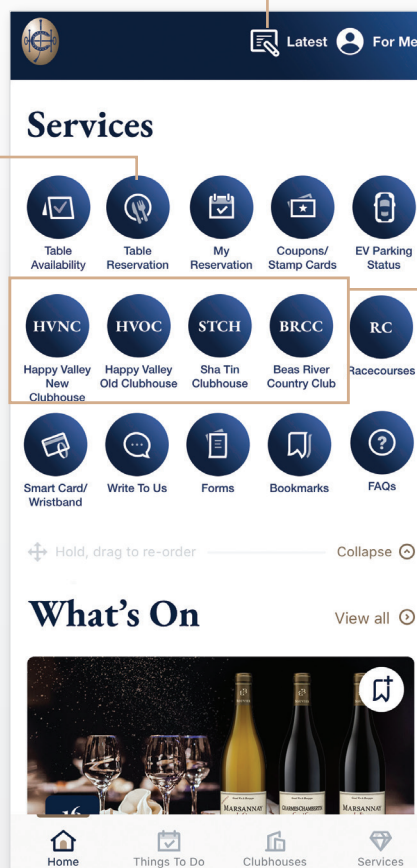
Latest For Me

Services

Table Availability

Table Reservation

My Reservation

Coupons/ Stamp Cards

EV Parking Status

HVNC
Happy Valley New Clubhouse

HVOC
Happy Valley Old Clubhouse

STCH
Sha Tin Clubhouse

BRCC
Beas River Country Club

RC
Racecourses

Smart Card/ Wristband

Write To Us

Forms

Bookmarks

FAQs

Hold, drag to re-order

Collapse

What's On

View all

MARSANNAY

MARSANNAY

Home

Things To Do

Clubhouses

Services